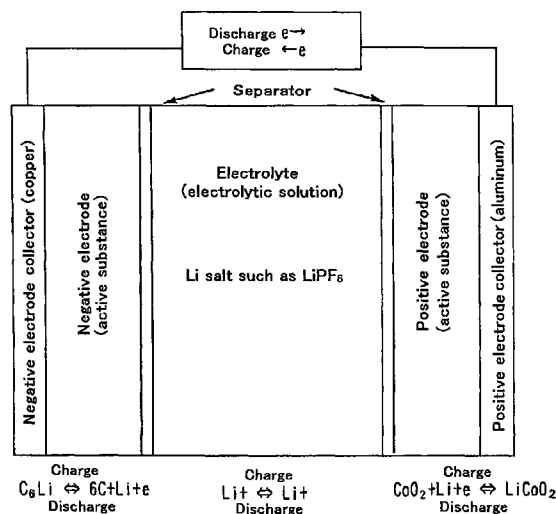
Discharge e→
Charge ←e

Separator

Negative electrode collector (copper)

Negative electrode (active substance)

Electrolyte (electrolytic solution)

Li salt such as $LiPF_6$

Positive electrode (active substance)

Positive electrode collector (aluminum)

Charge
$C_6Li \Leftrightarrow 6C+Li+e$
Discharge

Charge
$Li+ \Leftrightarrow Li+$
Discharge

Charge
$CoO_2+Li+e \Leftrightarrow LiCoO_2$
Discharge